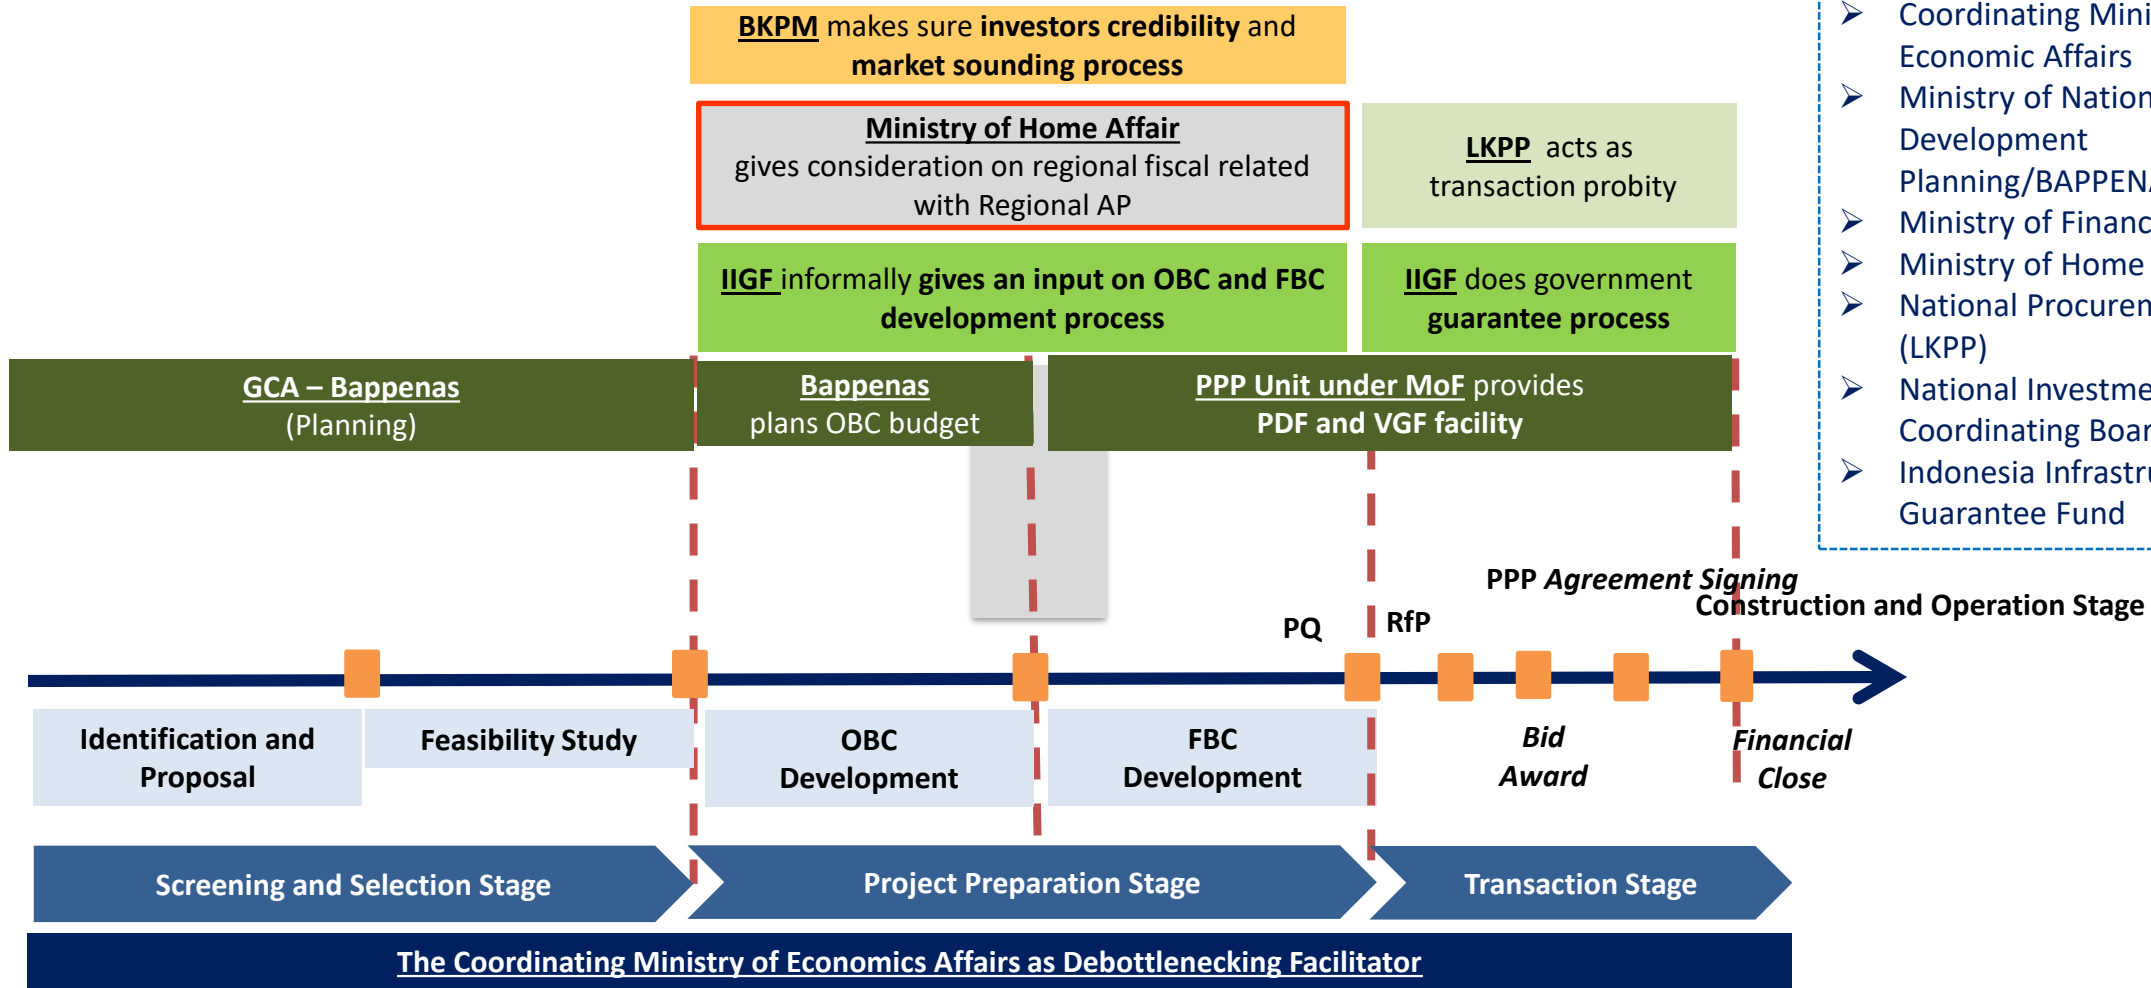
BKPM makes sure investors credibility and market sounding process

Ministry of Home Affair gives consideration on regional fiscal related with Regional AP

LKPP acts as transaction probity

IIGF informally gives an input on OBC and FBC development process

IIGF does government guarantee process

GCA – Bappenas (Planning)

Bappenas plans OBC budget

PPP Unit under MoF provides PDF and VGF facility

➢ Coordinating Mini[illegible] Economic Affairs
➢ Ministry of Nation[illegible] Development Planning/BAPPEN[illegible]
➢ Ministry of Financ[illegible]
➢ Ministry of Home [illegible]
➢ National Procurem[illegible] (LKPP)
➢ National Investme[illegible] Coordinating Boar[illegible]
➢ Indonesia Infrastru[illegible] Guarantee Fund

PPP Agreement Signing

Construction and Operation Stage

PQ

RfP

Identification and Proposal

Feasibility Study

OBC Development

FBC Development

Bid Award

Financial Close

Screening and Selection Stage

Project Preparation Stage

Transaction Stage

The Coordinating Ministry of Economics Affairs as Debottlenecking Facilitator